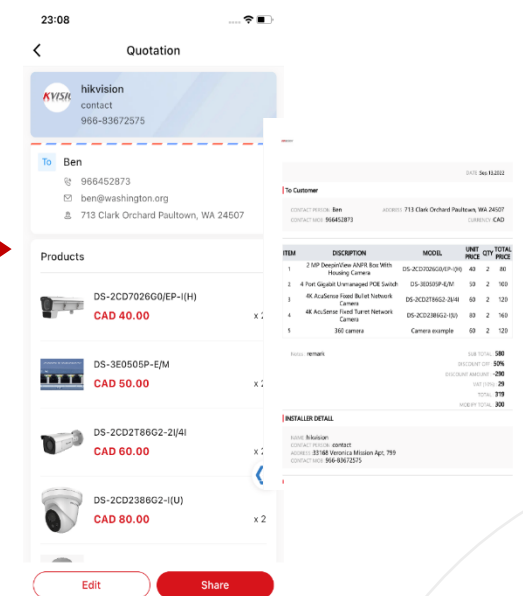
23:08

Quotation

KVISI hikvision
contact
966-83672575

To Ben
966452873
ben@washington.org
713 Clark Orchard Paultown, WA 24507

Products

DS-2CD7026G0/EP-I(H)
CAD 40.00
x 2

DS-3E0505P-E/M
CAD 50.00
x 2

DS-2CD2T86G2-2I/4I
CAD 60.00
x 2

DS-2CD2386G2-I(U)
CAD 80.00
x 2

Edit
Share

DATE Sep 13,2022

To Customer

CONTACT PERSON: Ben
ADDRESS: 713 Clark Orchard Paultown, WA 24507
CONTACT MOB: 966452873
CURRENCY: CAD

| ITEM | DISCRIPTION | MODEL | UNIT PRICE | QTY | TOTAL PRICE |
|---|---|---|---|---|---|
| 1 | 2 MP DeepinView ANPR Box With Housing Camera | DS-2CD7026G0/EP-I(H) | 40 | 2 | 80 |
| 2 | 4 Port Gigabit Unmanaged POE Switch | DS-3E0505P-E/M | 50 | 2 | 100 |
| 3 | 4K AcuSense Fixed Bullet Network Camera | DS-2CD2T86G2-2I/4I | 60 | 2 | 120 |
| 4 | 4K AcuSense Fixed Turret Network Camera | DS-2CD2386G2-I(U) | 80 | 2 | 160 |
| 5 | 360 camera | Camera example | 60 | 2 | 120 |

Notes : remark
SUB TOTAL: 580
DISCOUNT OFF: 50%
DISCOUNT AMOUNT: -290
VAT (10%): 29
TOTAL: 319
MDEPT TOTAL: 300

INSTALLER DETAIL

NAME: hikvision
CONTACT PERSON: contact
ADDRESS: 33168 Veronica Mission Apt. 799
CONTACT MOB: 966-83672575